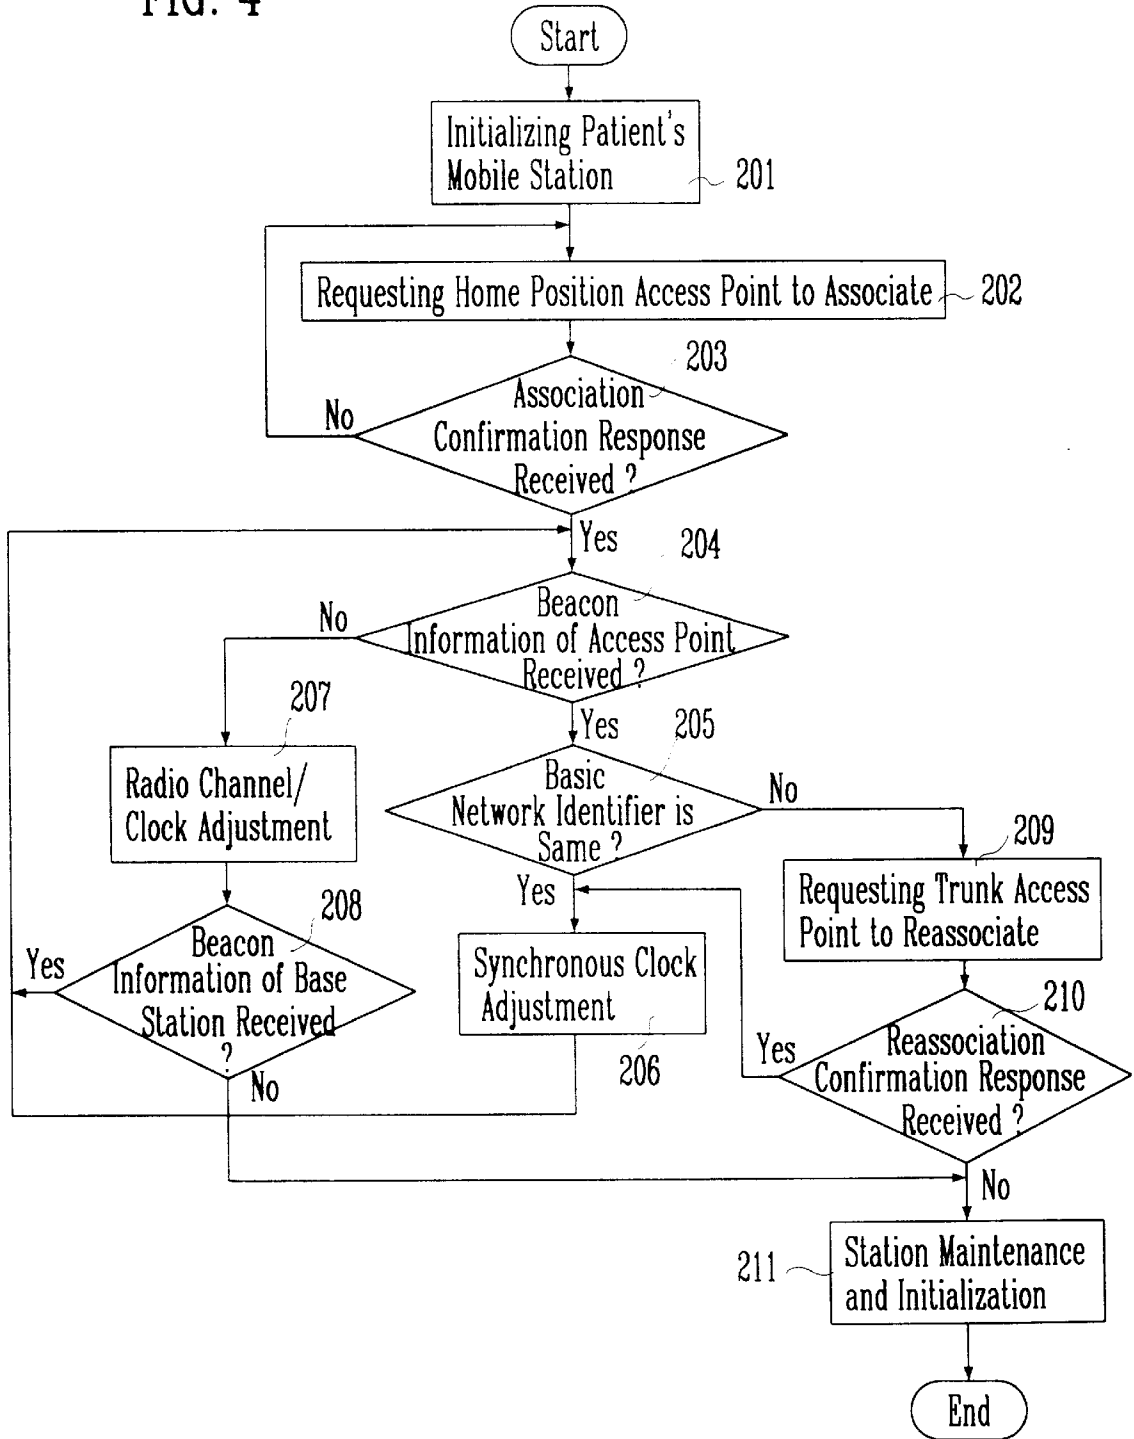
FIG. 4

Start

Initializing Patient's Mobile Station

201

Requesting Home Position Access Point to Associate

202

203

Association Confirmation Response Received ?

No

Yes

204

Beacon Information of Access Point Received ?

No

207

Radio Channel/ Clock Adjustment

Yes

205

Basic Network Identifier is Same ?

No

209

Requesting Trunk Access Point to Reassociate

208

Beacon Information of Base Station Received ?

Yes

No

Yes

Synchronous Clock Adjustment

206

210

Reassociation Confirmation Response Received ?

Yes

No

211

Station Maintenance and Initialization

End